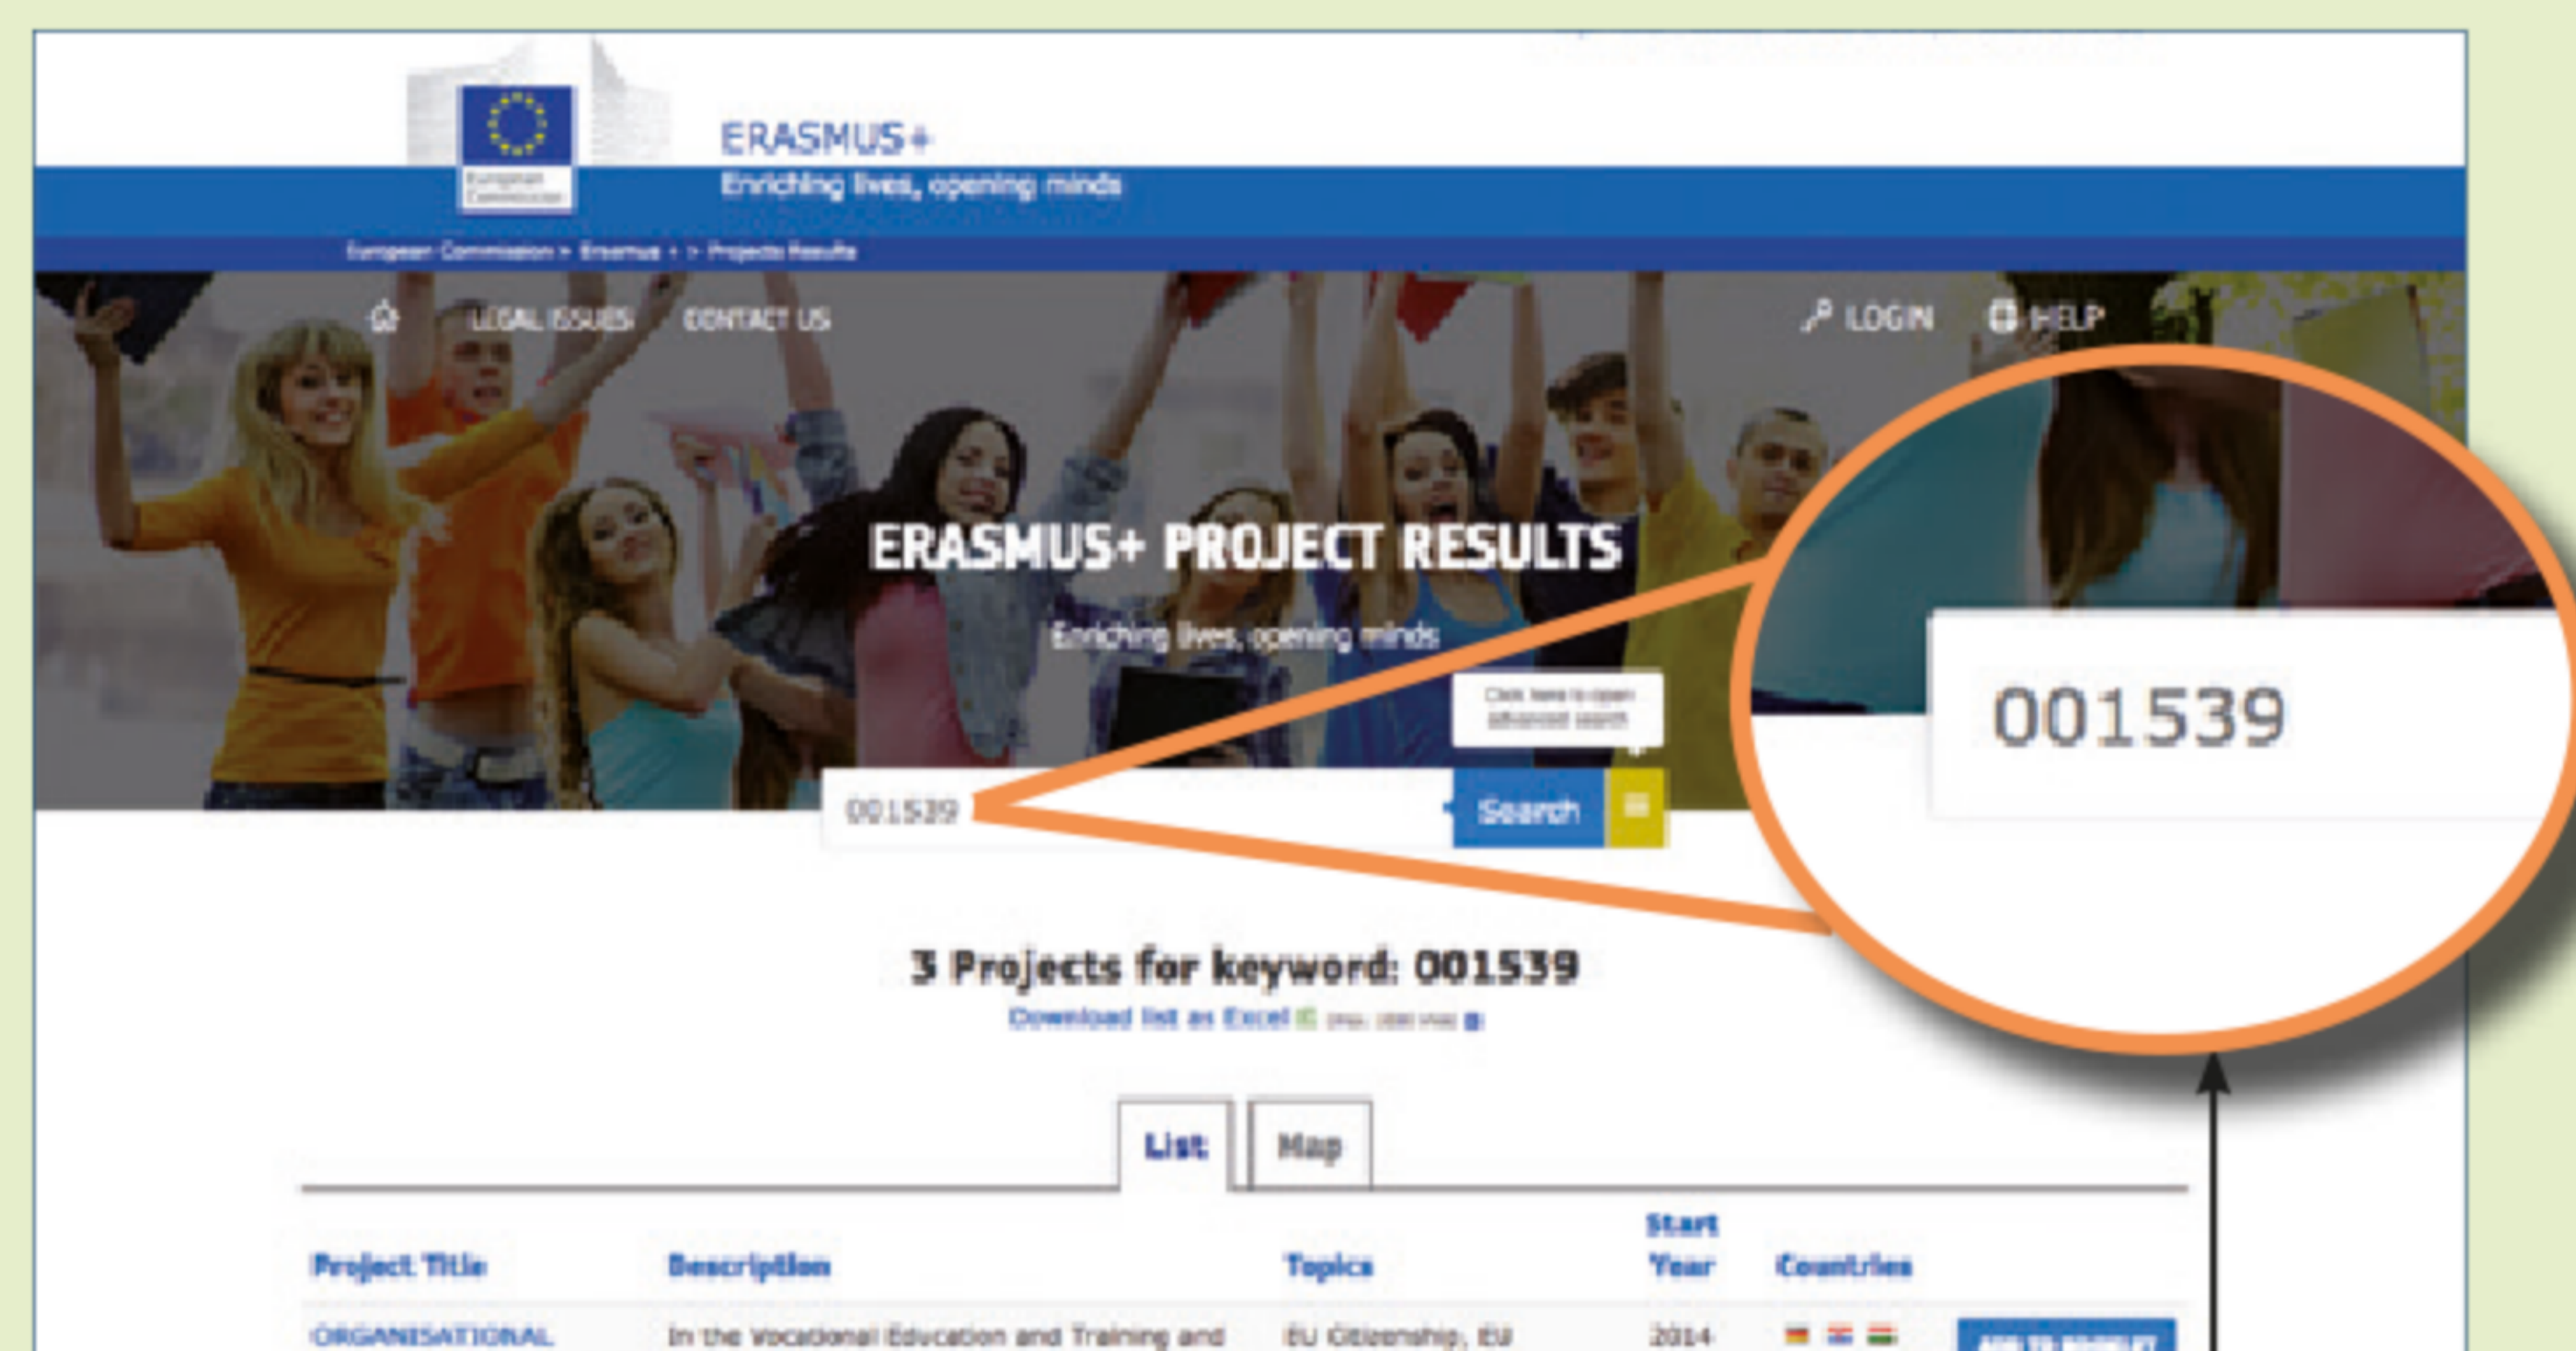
European Commission

ERASMUS+
Enriching lives, opening minds

European Commission > Erasmus + > Projects Results

LEGAL ISSUES CONTACT US LOGIN HELP

ERASMUS+ PROJECT RESULTS

Enriching lives, opening minds

Click here to open advanced search

001539 Search

001539

3 Projects for keyword: 001539

Download list as Excel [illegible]

List Map

| Project Title | Description | Topics | Start Year | Countries | |
|---|---|---|---|---|---|
| ORGANISATIONAL | In the Vocational Education and Training and | EU Citizenship, EU | 2014 | | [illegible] |